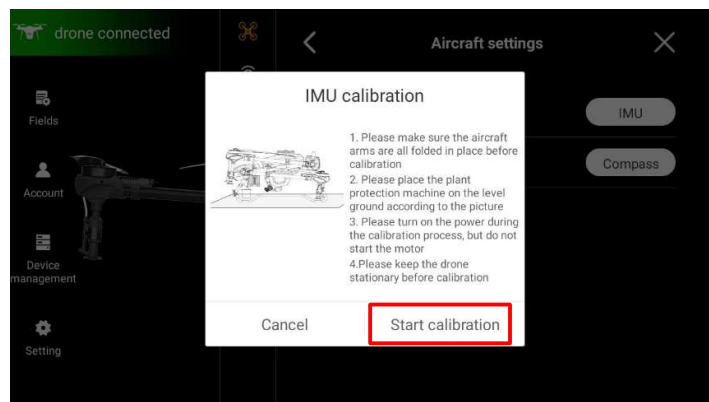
drone connected

Fields

Account

Device management

Setting

Aircraft settings

IMU

Compass

IMU calibration

1. Please make sure the aircraft arms are all folded in place before calibration
2. Please place the plant protection machine on the level ground according to the picture
3. Please turn on the power during the calibration process, but do not start the motor
4.Please keep the drone stationary before calibration

Cancel

Start calibration